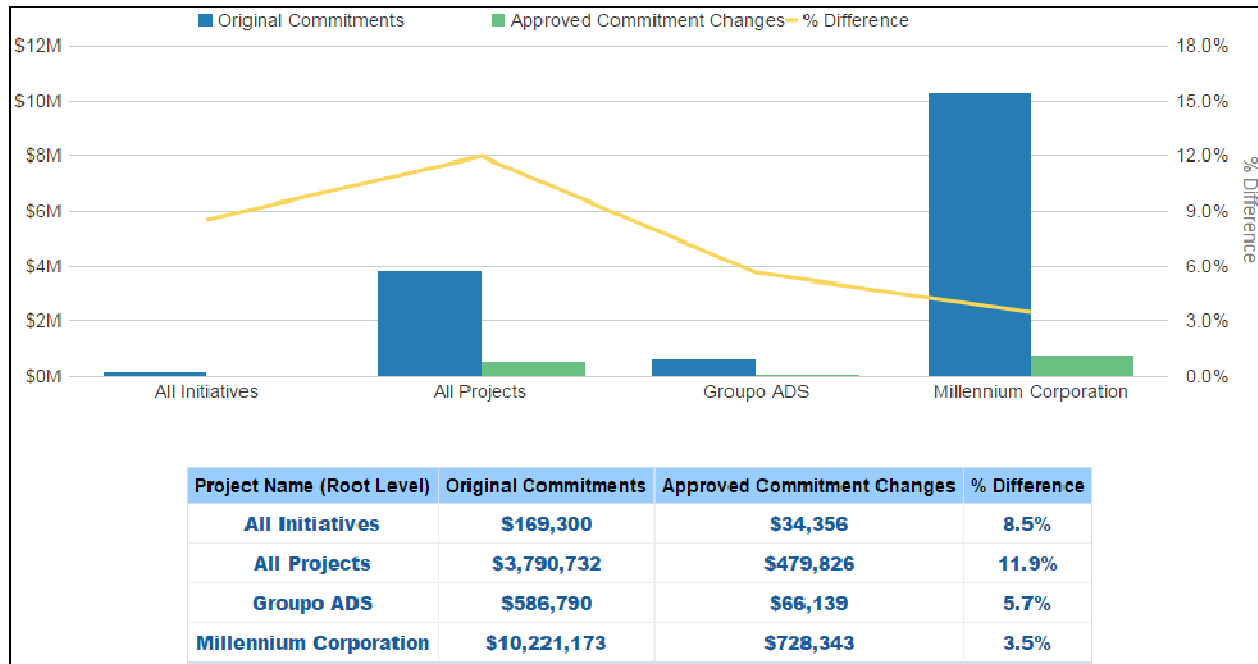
Original Commitments Approved Commitment Changes % Difference

$12M
$10M
$8M
$6M
$4M
$2M
$0M

18.0%
15.0%
12.0%
9.0%
6.0%
3.0%
0.0%

% Difference

All Initiatives
All Projects
Groupo ADS
Millennium Corporation

| Project Name (Root Level) | Original Commitments | Approved Commitment Changes | % Difference |
|---|---|---|---|
| All Initiatives | $169,300 | $34,356 | 8.5% |
| All Projects | $3,790,732 | $479,826 | 11.9% |
| Groupo ADS | $586,790 | $66,139 | 5.7% |
| Millennium Corporation | $10,221,173 | $728,343 | 3.5% |